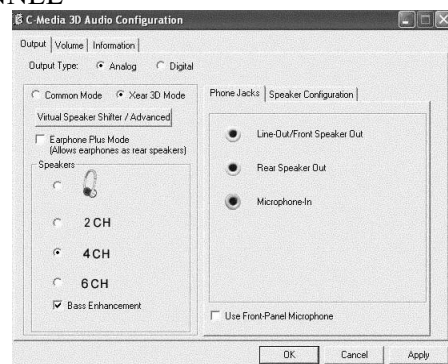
NNEL

C-Media 3D Audio Configuration

Output | Volume | Information

Output Type: Analog Digital

Common Mode Xear 3D Mode

Virtual Speaker Shifter / Advanced

Earphone Plus Mode (Allows earphones as rear speakers)

Speakers

2CH

4CH

6CH

Bass Enhancement

Phone Jacks | Speaker Configuration

Line-Out/Front Speaker Out

Rear Speaker Out

Microphone-In

Use Front-Panel Microphone

OK Cancel Apply